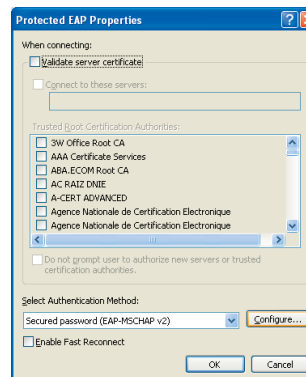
Protected EAP Properties

When connecting:

Validate server certificate

Connect to these servers:

Trusted Root Certification Authorities:

3W Office Root CA
AAA Certificate Services
ABA.ECOM Root CA
AC RAIZ DNIE
A-CERT ADVANCED
Agence Nationale de Certification Electronique
Agence Nationale de Certification Electronique

Do not prompt user to authorize new servers or trusted certification authorities.

Select Authentication Method:

Secured password (EAP-MSCHAP v2)

Configure...

Enable Fast Reconnect

OK

Cancel